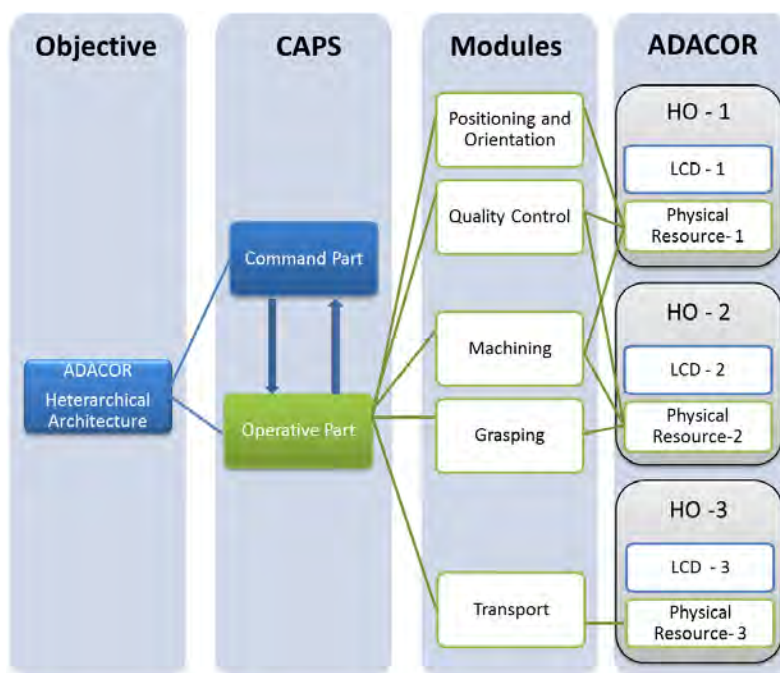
Objective

ADACOR Heterarchical Architecture

CAPS

Command Part

Operative Part

Modules

Positioning and Orientation

Quality Control

Machining

Grasping

Transport

ADACOR

HO - 1

LCD - 1

Physical Resource- 1

HO - 2

LCD - 2

Physical Resource-2

HO -3

LCD - 3

Physical Resource- 3